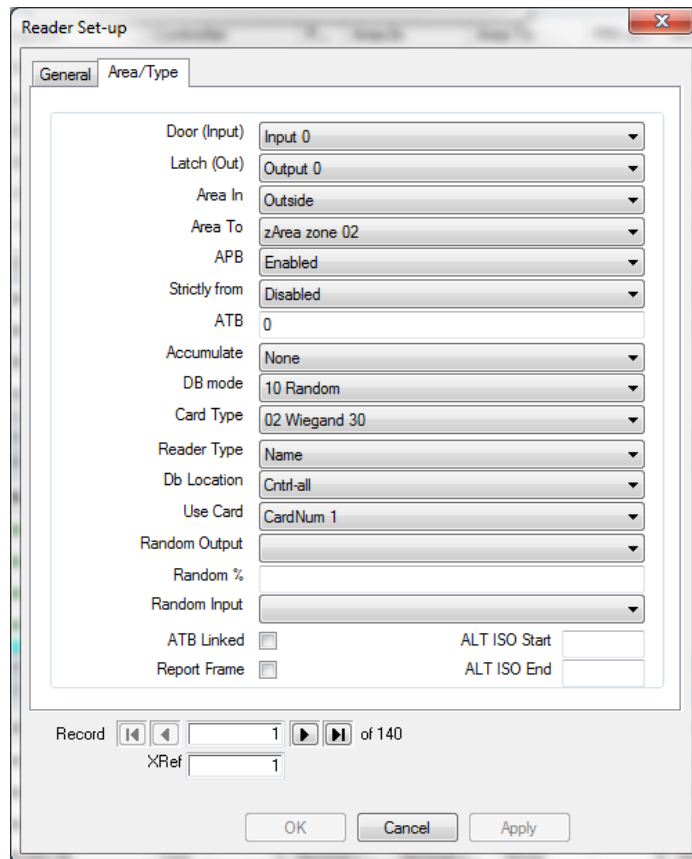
Reader Set-up

General | Area/Type

Door (Input) Input 0
Latch (Out) Output 0
Area In Outside
Area To zArea zone 02
APB Enabled
Strictly from Disabled
ATB 0
Accumulate None
DB mode 10 Random
Card Type 02 Wiegand 30
Reader Type Name
Db Location Cntrl-all
Use Card CardNum 1
Random Output
Random %
Random Input
ATB Linked
ALT ISO Start
Report Frame
ALT ISO End

Record 1 of 140
XRef 1

OK Cancel Apply